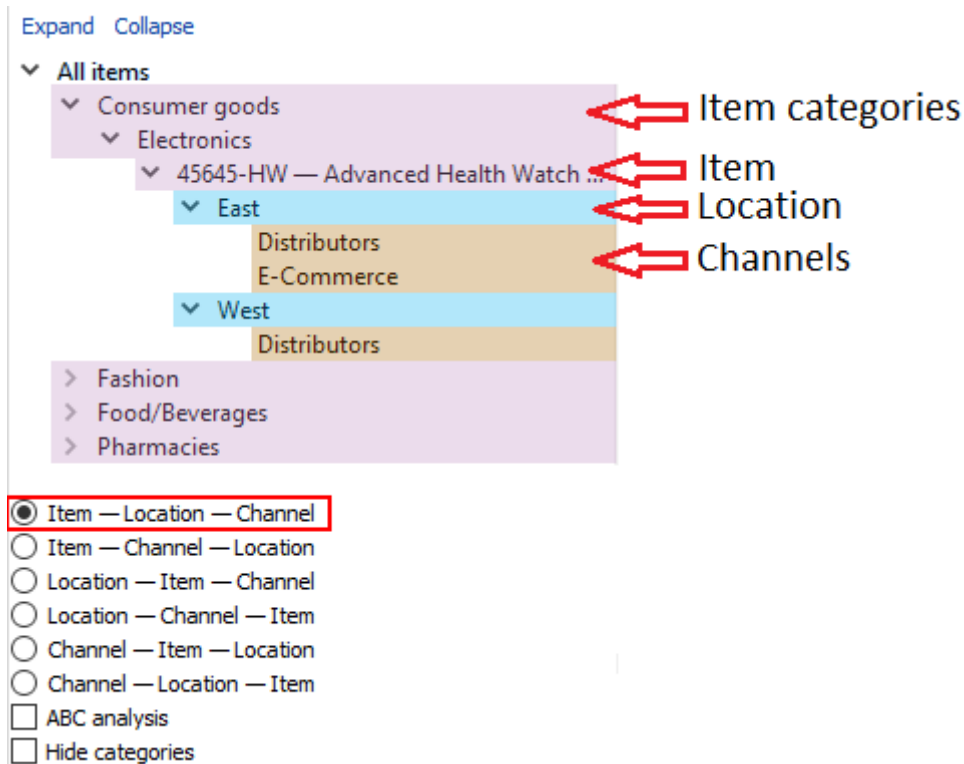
Expand Collapse

All items
Consumer goods
Electronics
45645-HW — Advanced Health Watch ...
East
Distributors
E-Commerce
West
Distributors
Fashion
Food/Beverages
Pharmacies

Item categories
Item
Location
Channels

Item — Location — Channel
Item — Channel — Location
Location — Item — Channel
Location — Channel — Item
Channel — Item — Location
Channel — Location — Item
ABC analysis
Hide categories